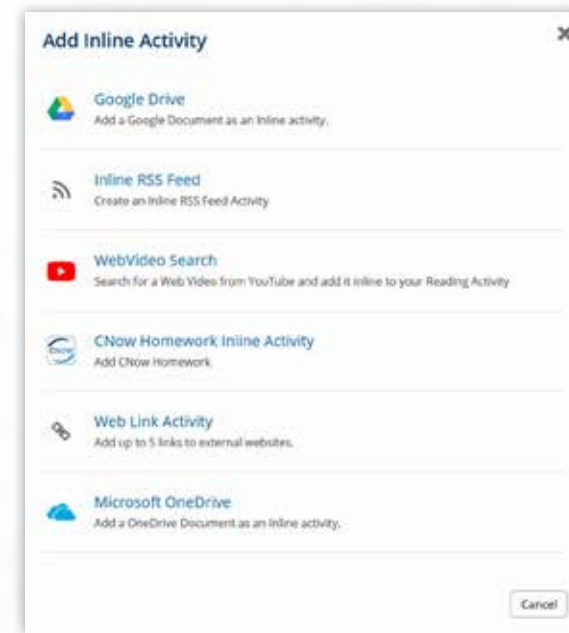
Add Inline Activity

×

Google Drive
Add a Google Document as an Inline activity.

Inline RSS Feed
Create an Inline RSS Feed Activity

WebVideo Search
Search for a Web Video from YouTube and add it inline to your Reading Activity

CNow Homework Inline Activity
Add CNow Homework

Web Link Activity
Add up to 5 links to external websites.

Microsoft OneDrive
Add a OneDrive Document as an Inline activity.

Cancel